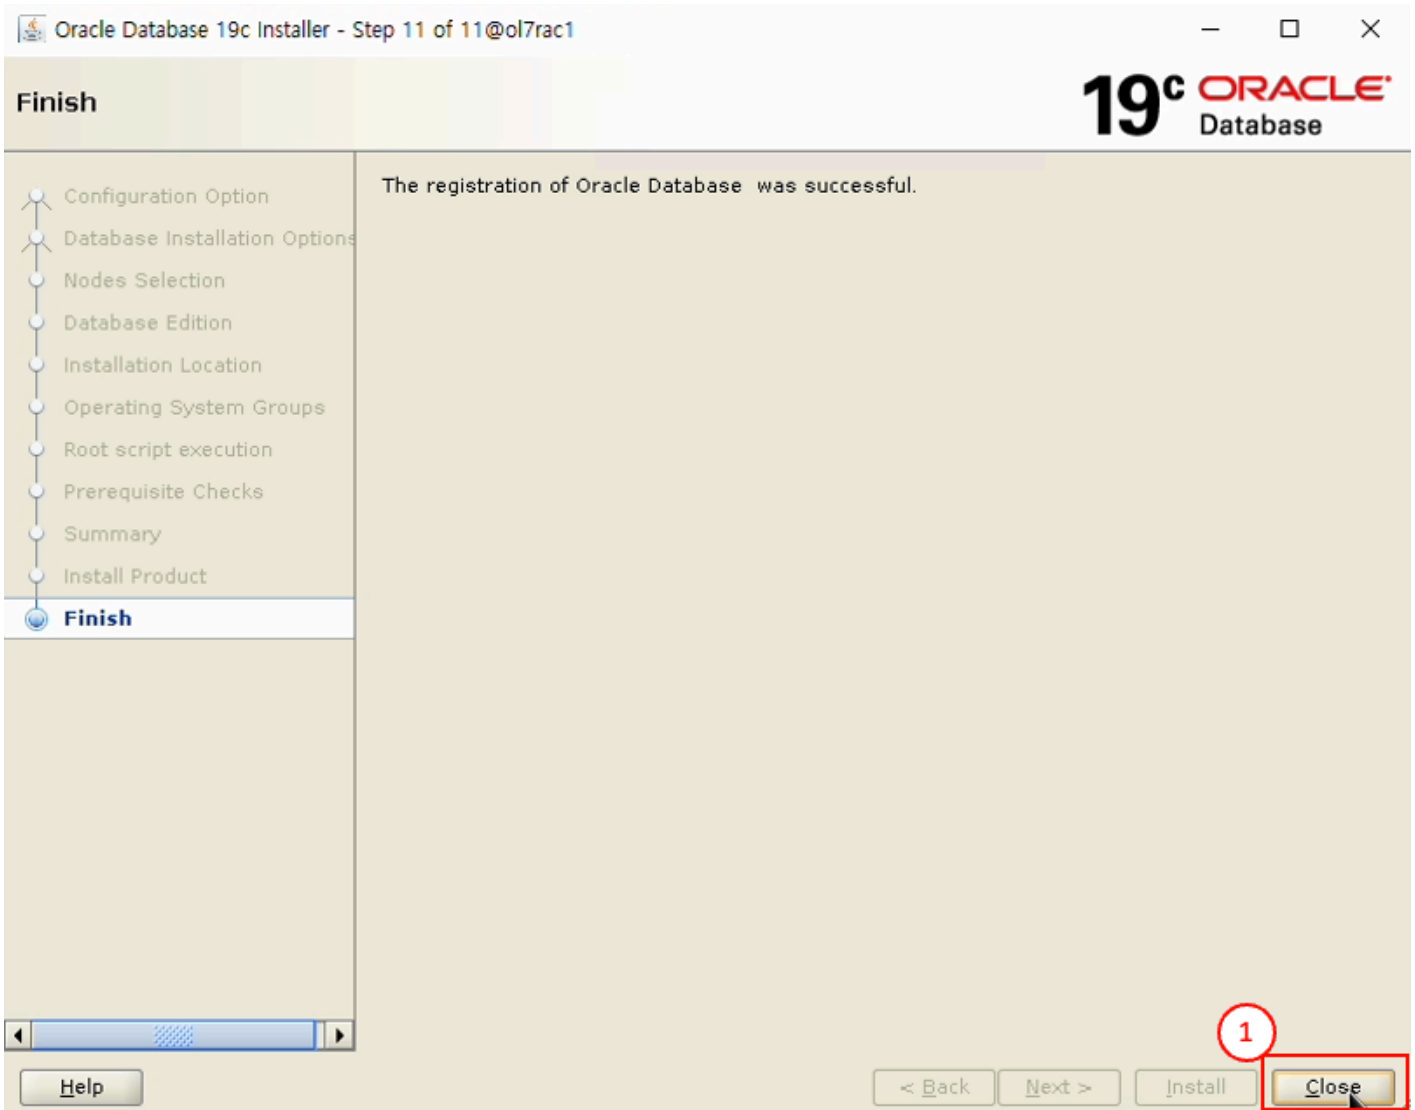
Oracle Database 19c Installer - Step 11 of 11@ol7rac1

Finish

$19^c$ ORACLE Database

Configuration Option
Database Installation Options
Nodes Selection
Database Edition
Installation Location
Operating System Groups
Root script execution
Prerequisite Checks
Summary
Install Product
Finish

The registration of Oracle Database was successful.

1

Help
< Back
Next >
Install
Close